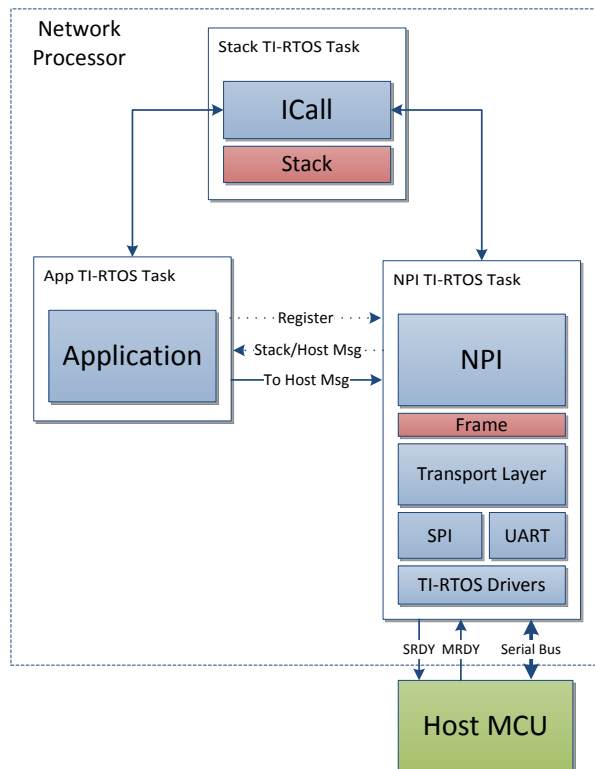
Network Processor

Stack TI-RTOS Task

ICall

Stack

App TI-RTOS Task

Application

Register

Stack/Host Msg

To Host Msg

NPI TI-RTOS Task

NPI

Frame

Transport Layer

SPI

UART

TI-RTOS Drivers

SRDY

MRDY

Serial Bus

Host MCU